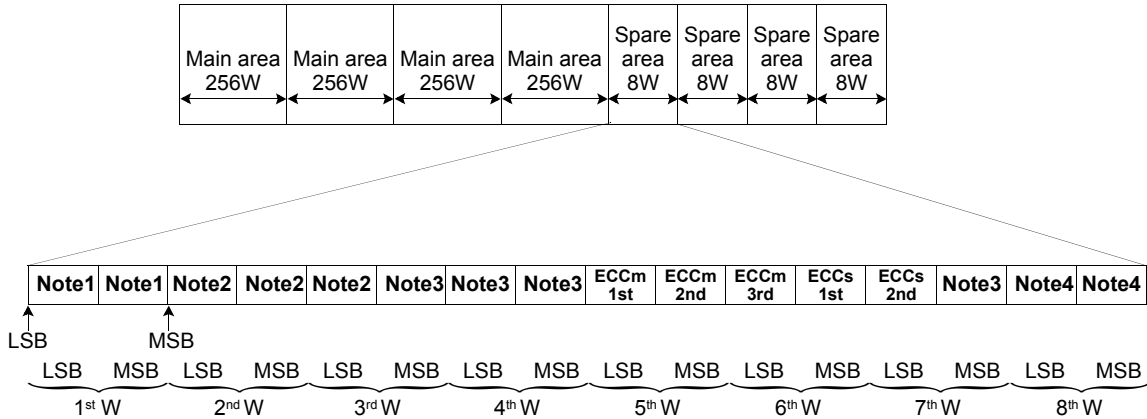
| Main area 256W | Main area 256W | Main area 256W | Main area 256W | Spare area 8W | Spare area 8W | Spare area 8W | Spare area 8W |
|---|---|---|---|---|---|---|---|

| Note1 | Note1 | Note2 | Note2 | Note2 | Note3 | Note3 | Note3 | ECCm 1st | ECCm 2nd | ECCm 3rd | ECCs 1st | ECCs 2nd | Note3 | Note4 | Note4 |
|---|---|---|---|---|---|---|---|---|---|---|---|---|---|---|---|

LSB MSB

LSB MSB LSB MSB LSB MSB LSB MSB LSB MSB LSB MSB LSB MSB LSB MSB

$1^{st}$ W $2^{nd}$ W $3^{rd}$ W $4^{th}$ W $5^{th}$ W $6^{th}$ W $7^{th}$ W $8^{th}$ W